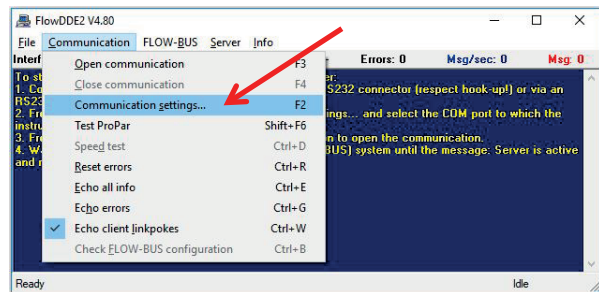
FlowDDE2 V4.80

File Communication FLOW-BUS Server Info

Interf Errors: 0 Msg/sec: 0 Msg: 0

| Open communication | F3 |
|---|---|
| Close communication | F4 |
| Communication settings... | F2 |
| Test ProPar | Shift+F6 |
| Speed test | Ctrl+D |
| Reset errors | Ctrl+R |
| Echo all info | Ctrl+E |
| Echo errors | Ctrl+G |
| Echo client linkpokes | Ctrl+W |
| Check FLOW-BUS configuration | Ctrl+B |

To st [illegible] er:
1. Co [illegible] S232 connector (respect hook-up!) or via an RS23 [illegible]
2. Fr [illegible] ings... and select the COM port to which the instru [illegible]
3. Fr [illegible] n to open the communication.
4. W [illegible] BUS) system until the message: Server is active and r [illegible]

Ready Idle